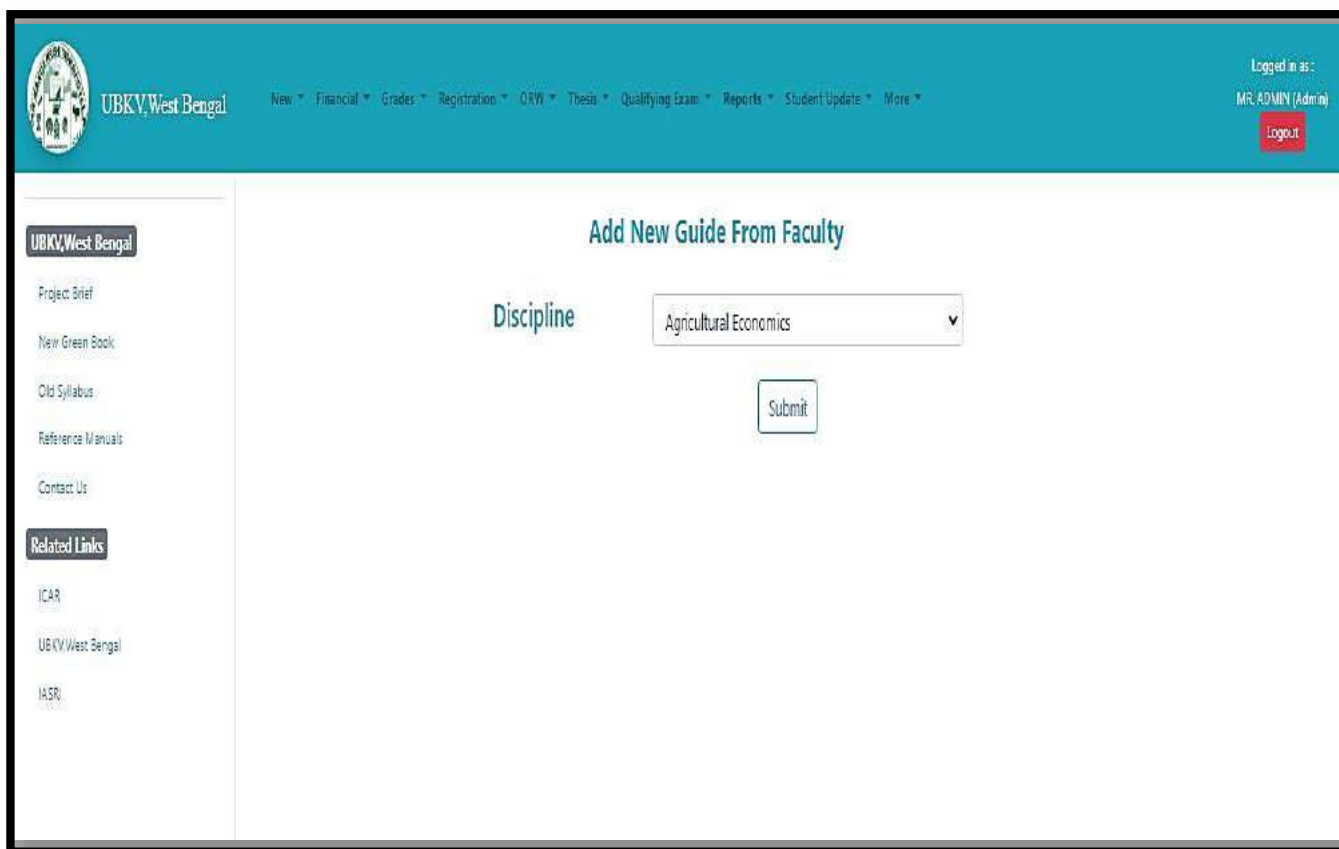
UBKV,West Bengal

New ▾ Financial ▾ Grades ▾ Registration ▾ ORW ▾ Thesis ▾ Qualifying Exam ▾ Reports ▾ Student Update ▾ More ▾

Logged in as :
MR. ADMIN (Admin)
Logout

UBKV,West Bengal

Project Brief

New Green Book

Old Syllabus

Reference Manuals

Contact Us

Related Links

ICAR

UBKV,West Bengal

IASRI

Add New Guide From Faculty

Discipline

Agricultural Economics

Submit